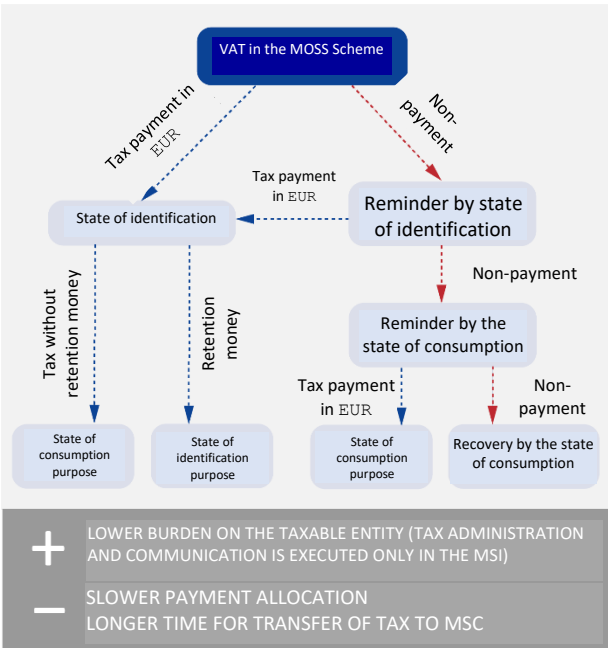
VAT in the MOSS Scheme

Tax payment in EUR

Non-payment

Tax payment in EUR

State of identification

Reminder by state of identification

Non-payment

Tax without retention money

Retention money

Reminder by the state of consumption

Tax payment in EUR

Non-payment

State of consumption purpose

State of identification purpose

State of consumption purpose

Recovery by the state of consumption

+ LOWER BURDEN ON THE TAXABLE ENTITY (TAX ADMINISTRATION AND COMMUNICATION IS EXECUTED ONLY IN THE MSI)

– SLOWER PAYMENT ALLOCATION
LONGER TIME FOR TRANSFER OF TAX TO MSC